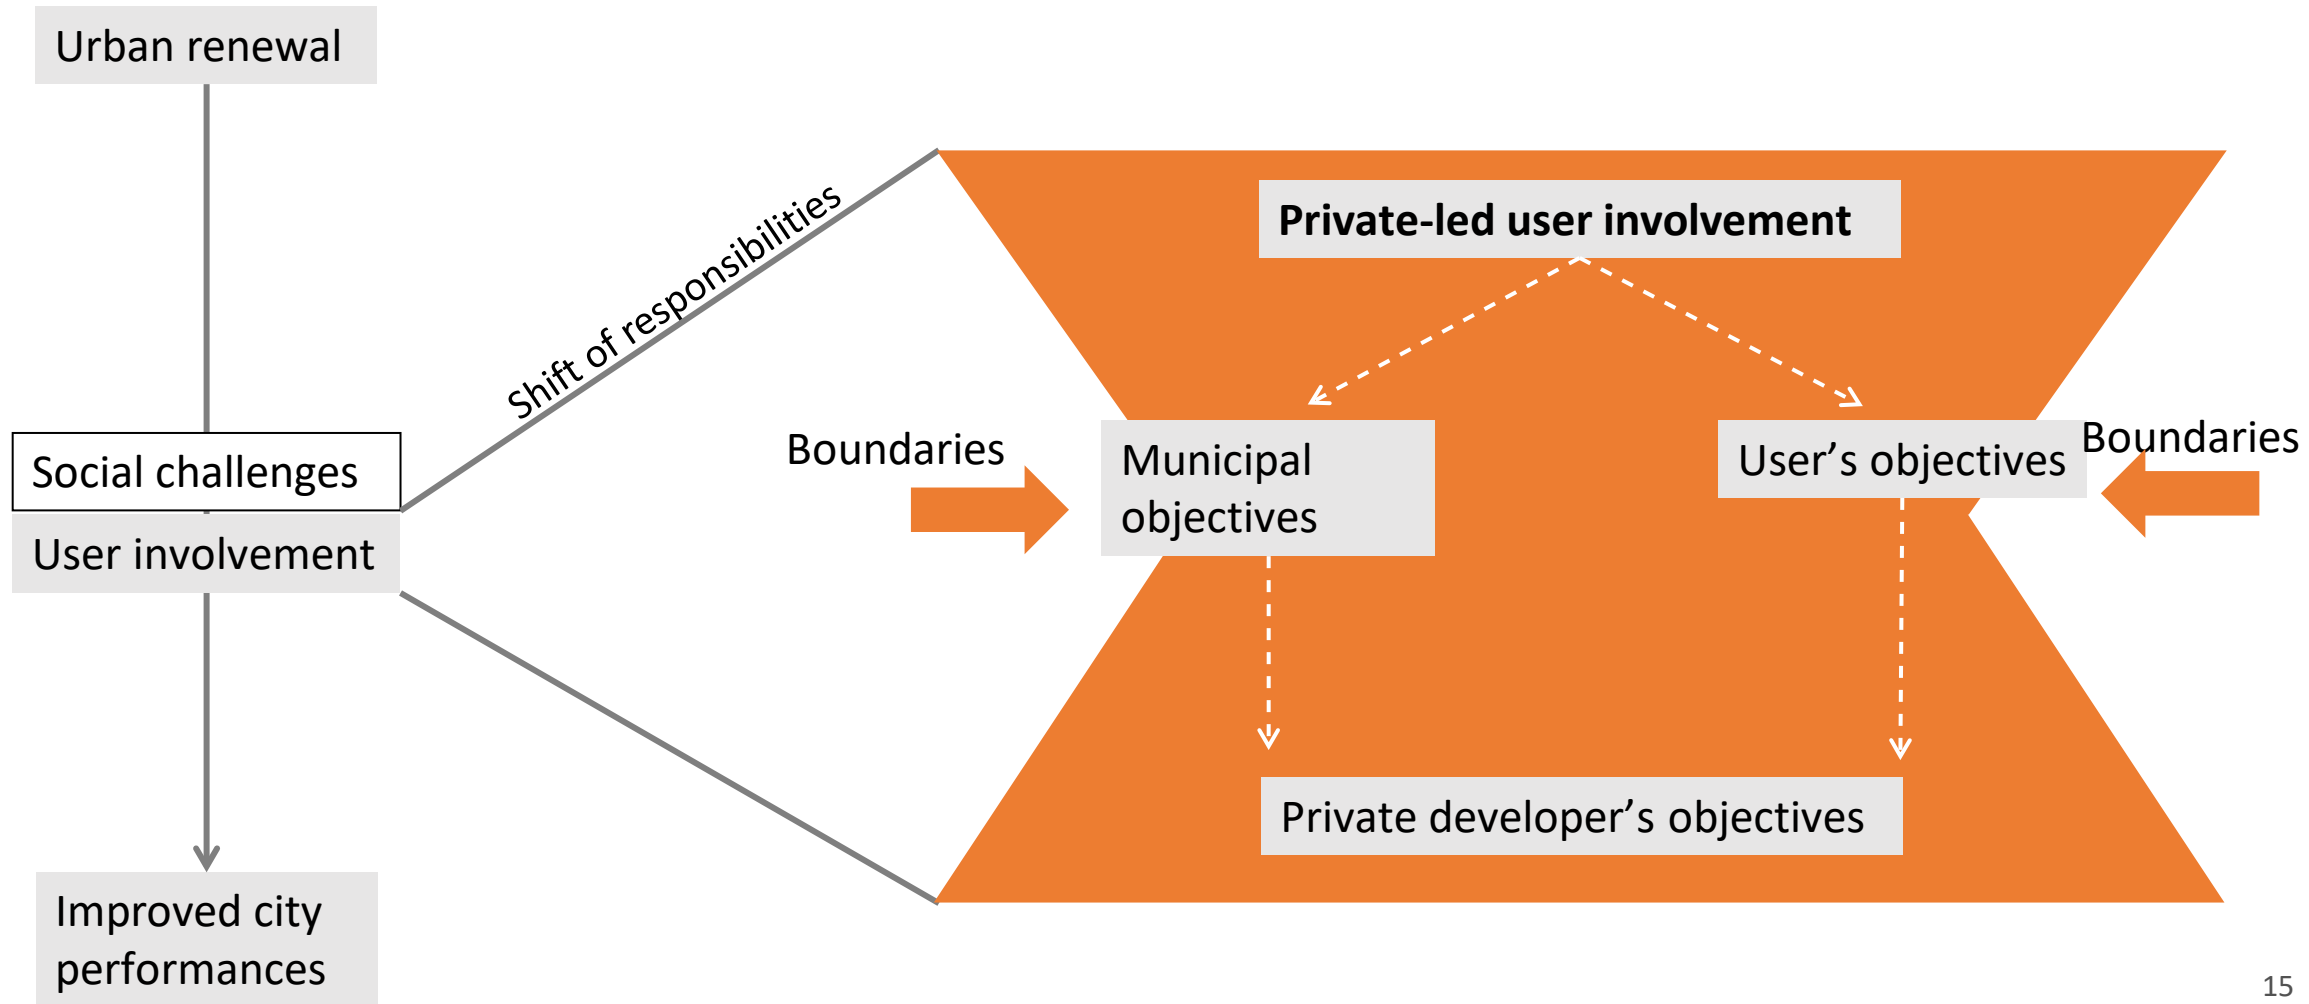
Urban renewal

Social challenges

User involvement

Improved city performances

Shift of responsibilities

Private-led user involvement

Boundaries

Municipal objectives

User’s objectives

Boundaries

Private developer’s objectives

15